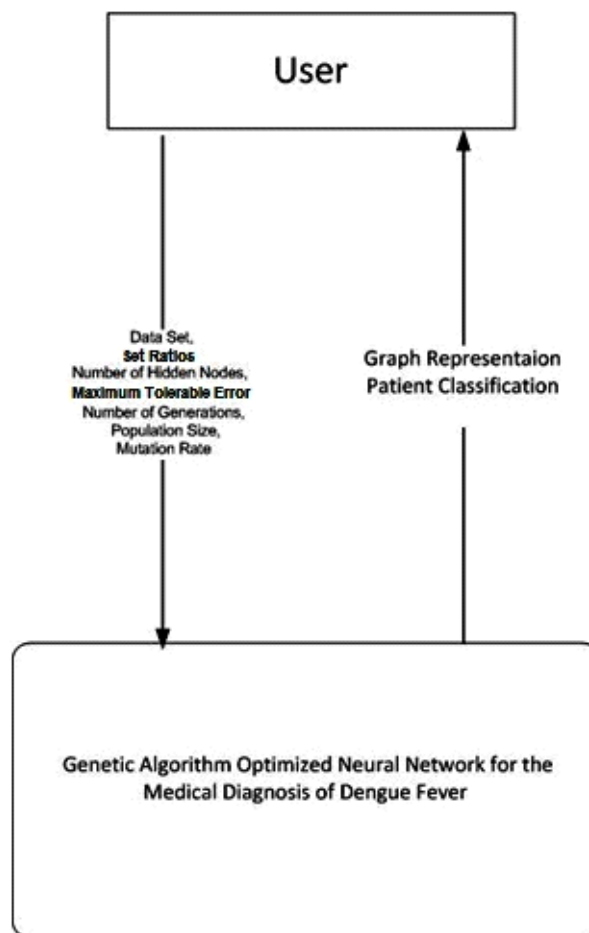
User

Data Set,
Set Ratios
Number of Hidden Nodes,
Maximum Tolerable Error
Number of Generations,
Population Size,
Mutation Rate

Graph Representaion
Patient Classification

Genetic Algorithm Optimized Neural Network for the Medical Diagnosis of Dengue Fever